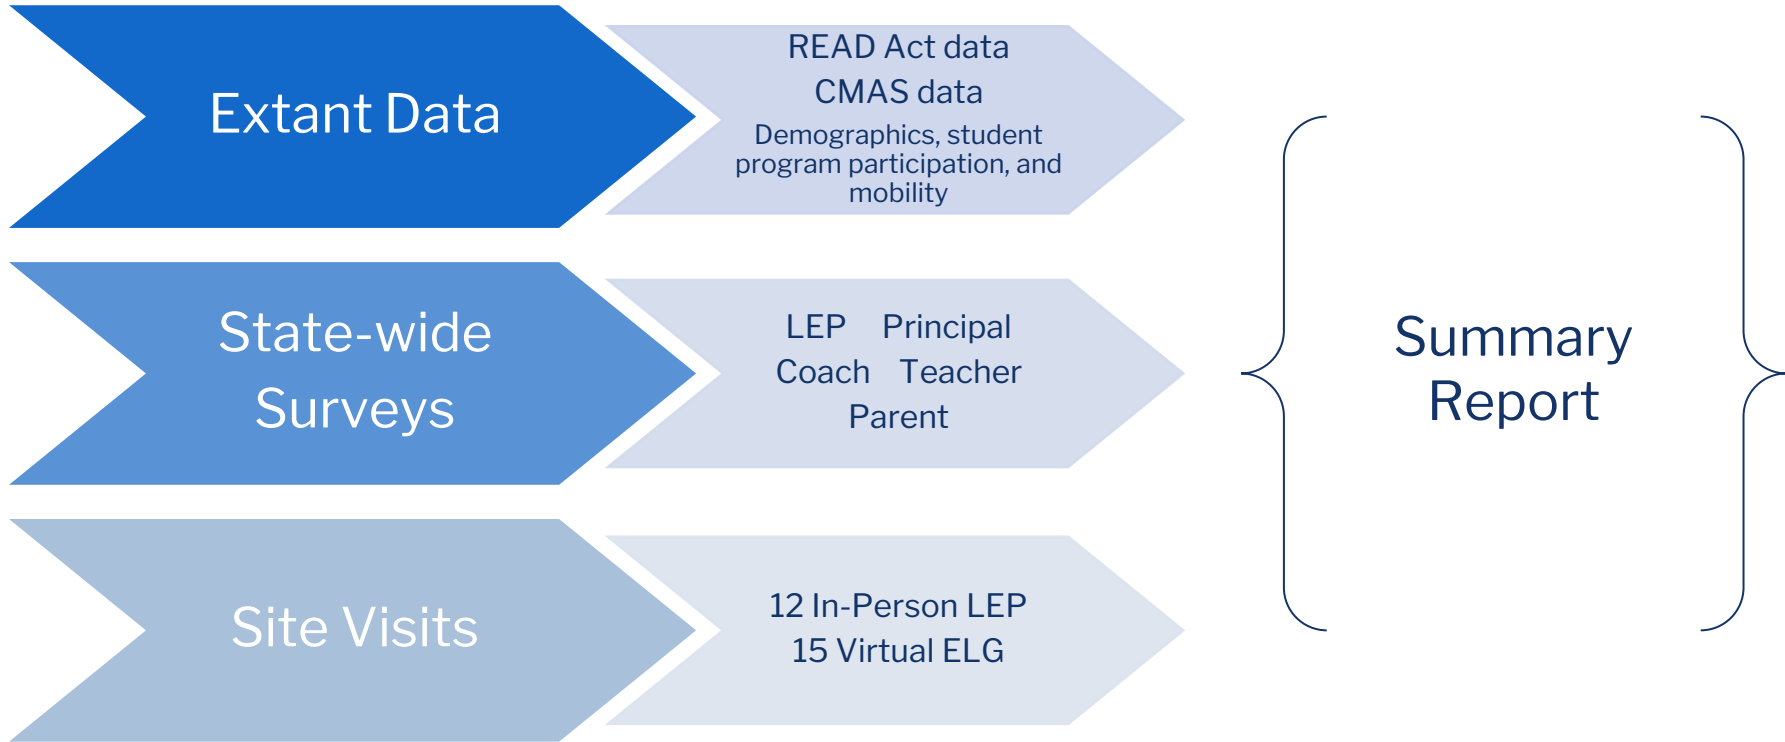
Extant Data

READ Act data
CMAS data
Demographics, student program participation, and mobility

State-wide Surveys

LEP Principal
Coach Teacher
Parent

Site Visits

12 In-Person LEP
15 Virtual ELG

Summary Report